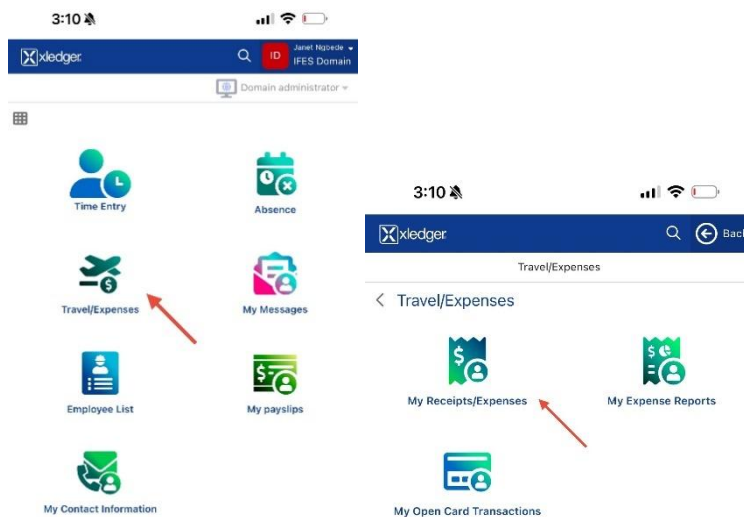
3:10

xledger

ID Janet Ngbede IFES Domain

Domain administrator

Time Entry

Absence

Travel/Expenses

My Messages

Employee List

My payslips

My Contact Information

3:10

xledger

Back

Travel/Expenses

< Travel/Expenses

My Receipts/Expenses

My Expense Reports

My Open Card Transactions